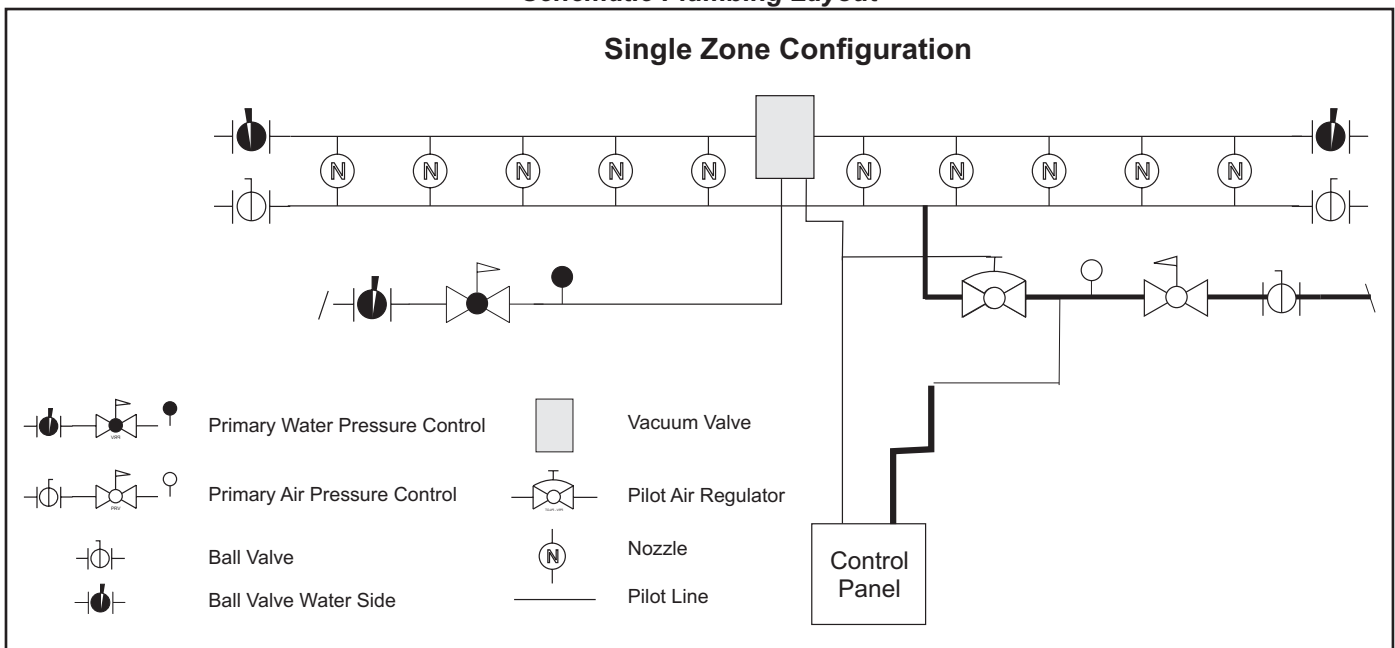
Schematic Plumbing Layout

Single Zone Configuration

N N N N N N N N N N

Primary Water Pressure Control

Vacuum Valve

Primary Air Pressure Control

Pilot Air Regulator

Ball Valve

N

Nozzle

Ball Valve Water Side

Pilot Line

Control Panel